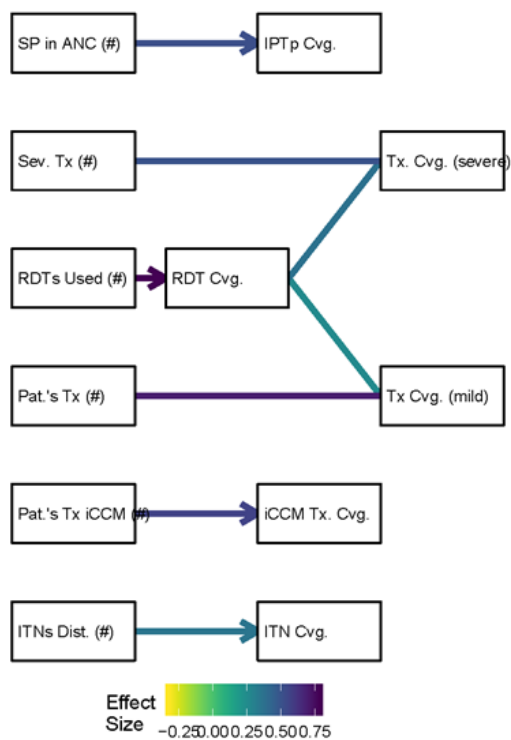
SP in ANC (#)
IPTp Cvg.
Sev. Tx (#)
Tx. Cvg. (severe)
RDTs Used (#)
RDT Cvg.
Pat.'s Tx (#)
Tx Cvg. (mild)
Pat.'s Tx iCCM (#)
iCCM Tx. Cvg.
ITNs Dist. (#)
ITN Cvg.
Effect Size
-0.25 0.00 0.25 0.50 0.75